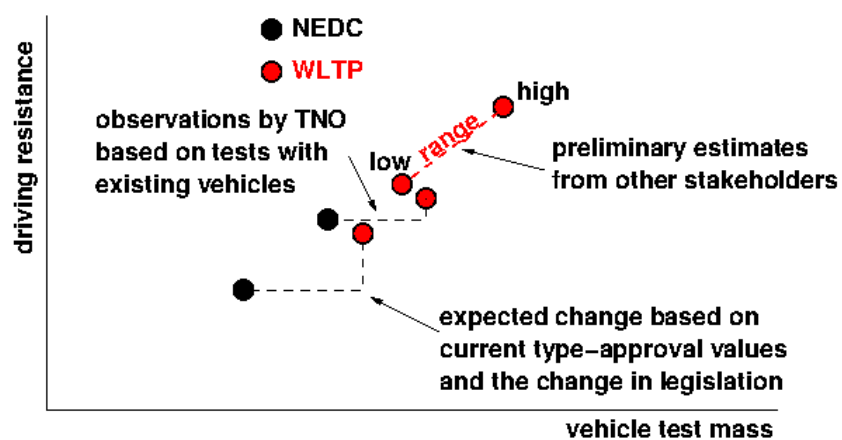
NEDC

WLTP

driving resistance

observations by TNO based on tests with existing vehicles

low

range

high

preliminary estimates from other stakeholders

expected change based on current type-approval values and the change in legislation

vehicle test mass